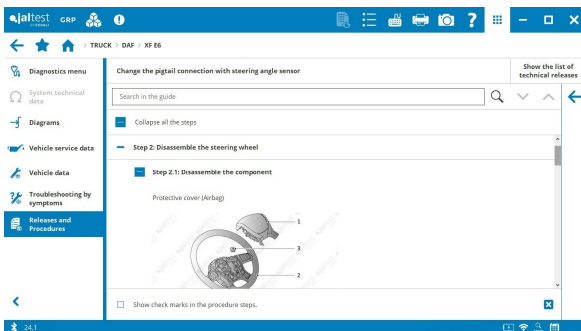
jaltest GRP

TRUCK > DAF > XF E6

Diagnostics menu

System technical data

Diagrams

Vehicle service data

Vehicle data

Troubleshooting by symptoms

Releases and Procedures

Change the pigtail connection with steering angle sensor

Show the list of technical releases

Search in the guide

Collapse all the steps

Step 2: Disassemble the steering wheel

Step 2.1: Disassemble the component

Protective cover (Arbag)

1

3

2

Show check marks in the procedure steps.

24.1